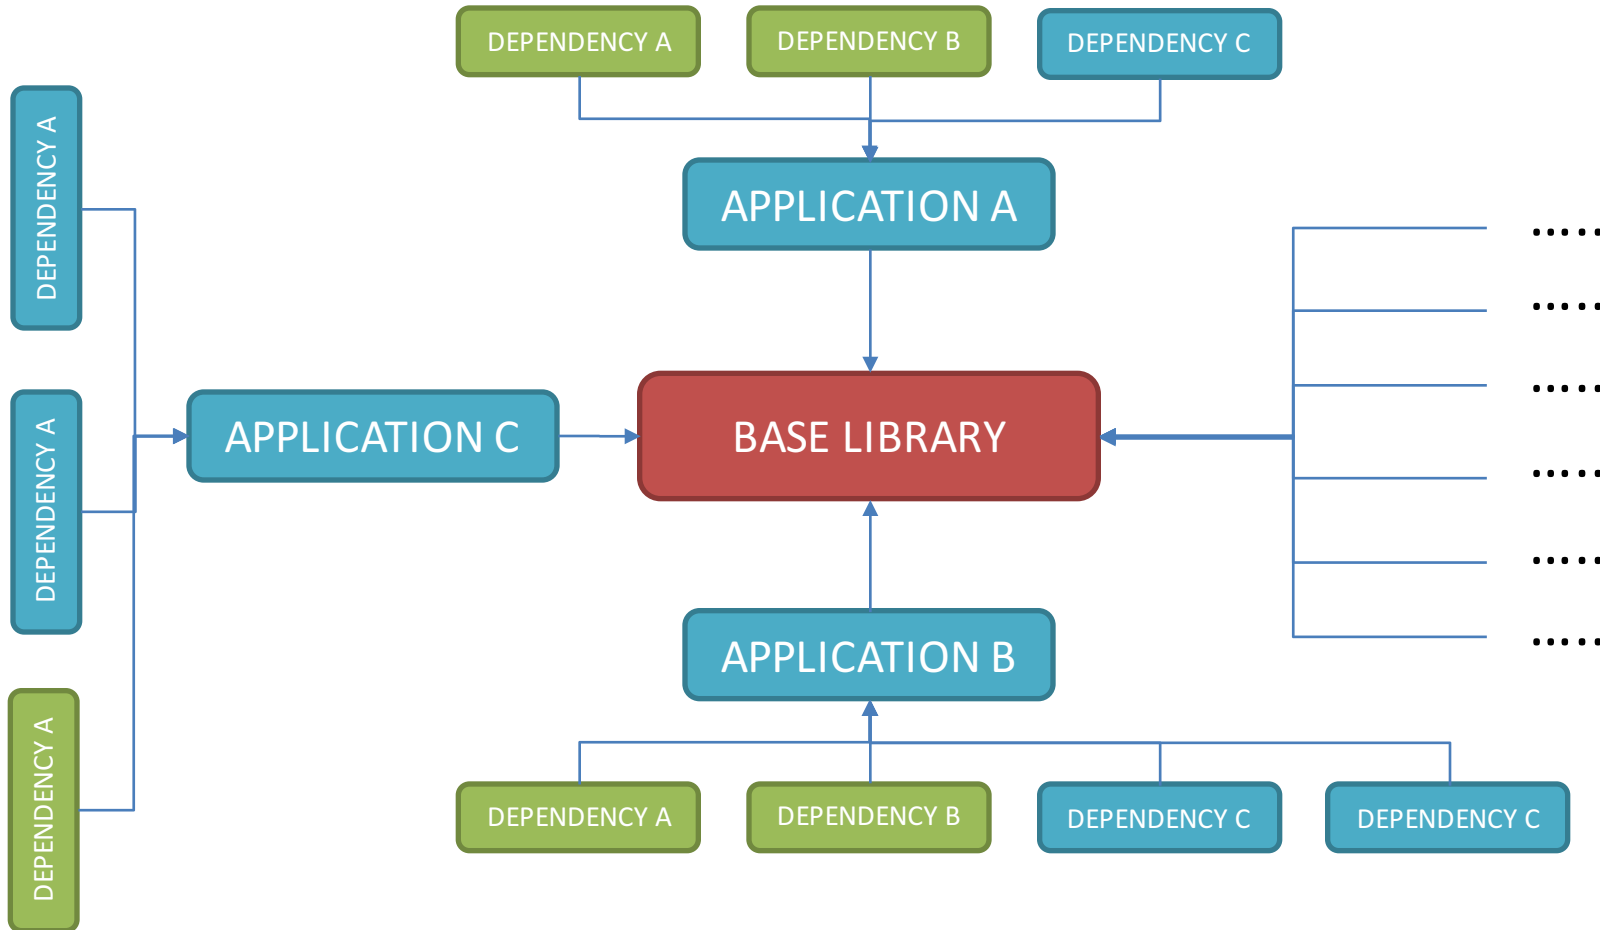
DEPENDENCY A
DEPENDENCY B
DEPENDENCY C

APPLICATION A

DEPENDENCY A
DEPENDENCY A
DEPENDENCY A

APPLICATION C

BASE LIBRARY

.....
.....
.....
.....
.....
.....

APPLICATION B

DEPENDENCY A
DEPENDENCY B
DEPENDENCY C
DEPENDENCY C